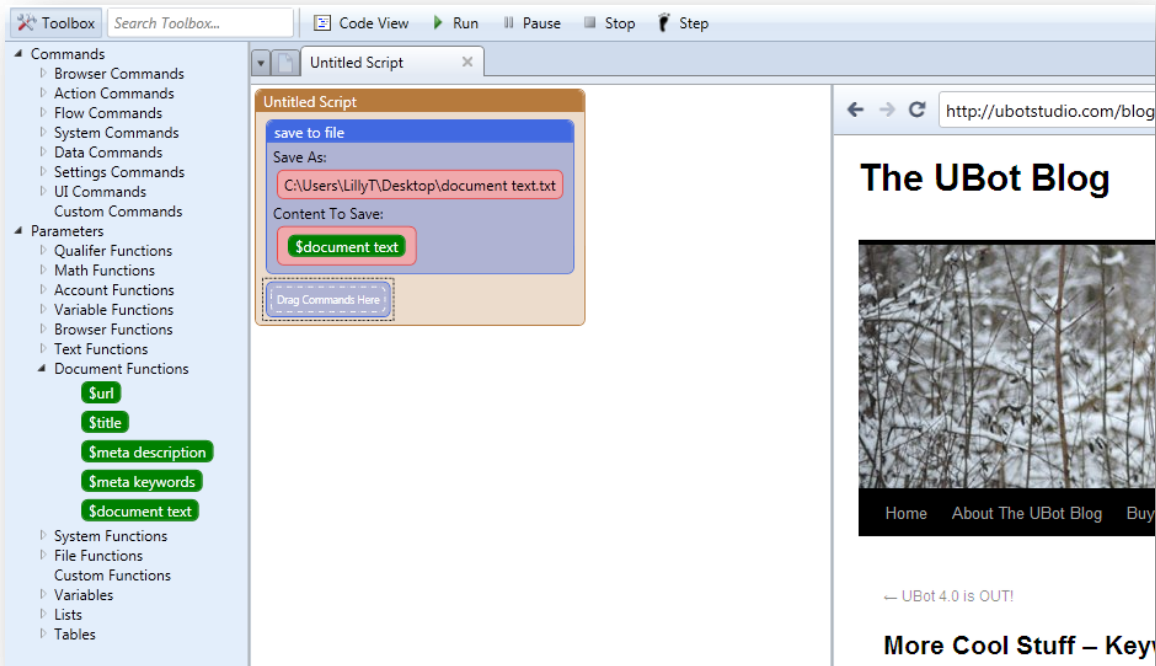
Toolbox Search Toolbox...

Code View Run Pause Stop Step

Commands
Browser Commands
Action Commands
Flow Commands
System Commands
Data Commands
Settings Commands
UI Commands
Custom Commands
Parameters
Qualifer Functions
Math Functions
Account Functions
Variable Functions
Browser Functions
Text Functions
Document Functions
$url
$title
$meta description
$meta keywords
$document text
System Functions
File Functions
Custom Functions
Variables
Lists
Tables

Untitled Script ×

Untitled Script
save to file
Save As:
C:\Users\LillyT\Desktop\document text.txt
Content To Save:
$document text
Drag Commands Here

http://ubotstudio.com/blog

The UBot Blog

Home About The UBot Blog Buy

← UBot 4.0 is OUT!

More Cool Stuff – Key